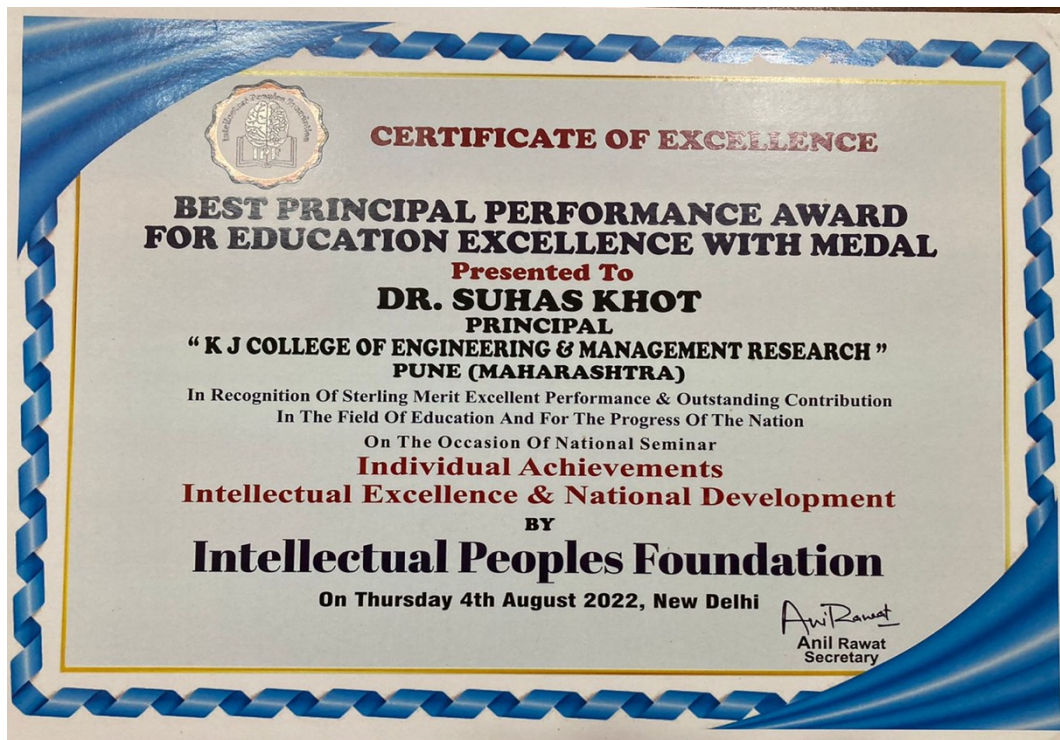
Intellectual Peoples Foundation

CERTIFICATE OF EXCELLENCE

BEST PRINCIPAL PERFORMANCE AWARD FOR EDUCATION EXCELLENCE WITH MEDAL

Presented To

DR. SUHAS KHOT

PRINCIPAL

" K J COLLEGE OF ENGINEERING & MANAGEMENT RESEARCH "

PUNE (MAHARASHTRA)

In Recognition Of Sterling Merit Excellent Performance & Outstanding Contribution In The Field Of Education And For The Progress Of The Nation

On The Occasion Of National Seminar

Individual Achievements

Intellectual Excellence & National Development

BY

Intellectual Peoples Foundation

On Thursday 4th August 2022, New Delhi

AnilRawat

Anil Rawat
Secretary